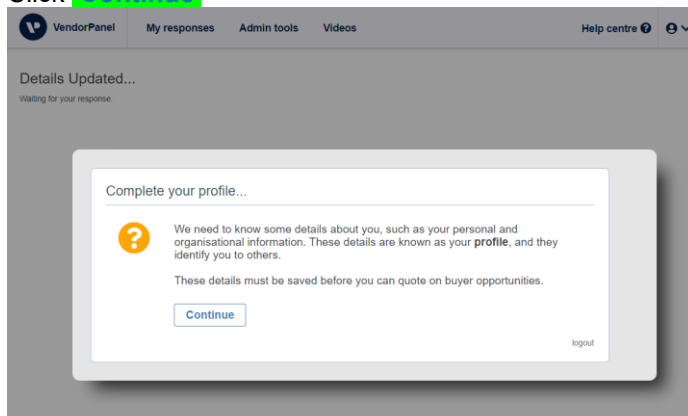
Click Continue

VendorPanel My responses Admin tools Videos Help centre

Details Updated...
Waiting for your response.

Complete your profile...

We need to know some details about you, such as your personal and organisational information. These details are known as your **profile**, and they identify you to others.

These details must be saved before you can quote on buyer opportunities.

Continue

logout